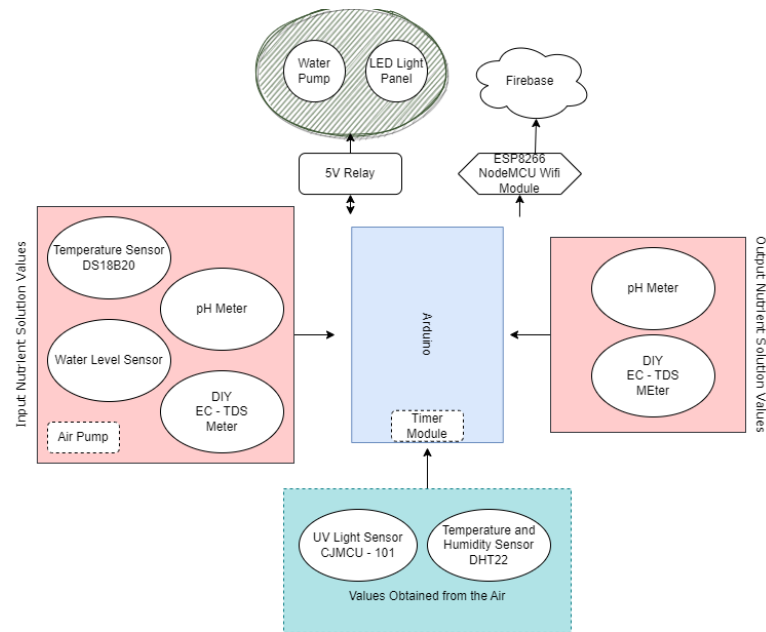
Water Pump

LED Light Panel

Firebase

5V Relay

ESP8266 NodeMCU Wifi Module

Input Nutrient Solution Values

Temperature Sensor DS18B20

pH Meter

Water Level Sensor

DIY EC - TDS Meter

Air Pump

Arduino

Timer Module

Output Nutrient Solution Values

pH Meter

DIY EC - TDS MEter

UV Light Sensor CJMCU - 101

Temperature and Humidity Sensor DHT22

Values Obtained from the Air